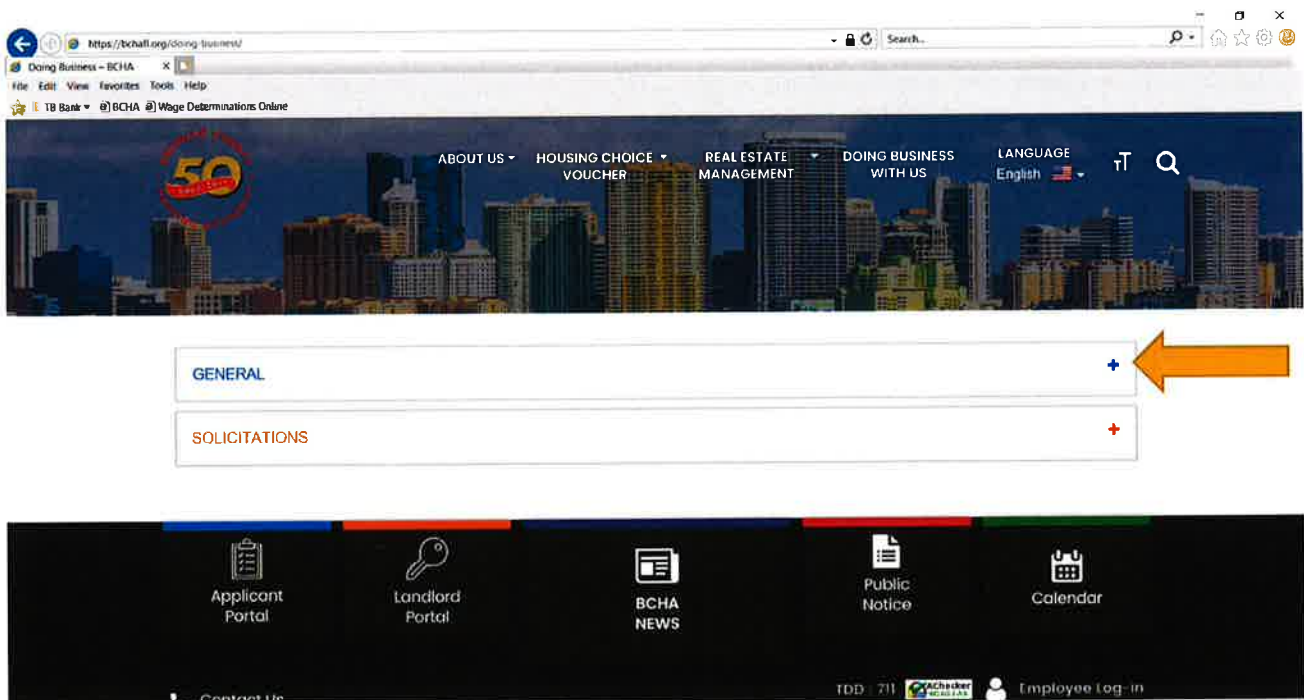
https://bchafl.org/doing-business/
Search...
Doing Business – BCHA
File Edit View Favorites Tools Help
TB Bank BCHA Wage Determinations Online

50

ABOUT US
HOUSING CHOICE VOUCHER
REAL ESTATE MANAGEMENT
DOING BUSINESS WITH US
LANGUAGE
English

GENERAL +

SOLICITATIONS +

Applicant Portal
Landlord Portal
BCHA NEWS
Public Notice
Calendar

Contact Us
TDD : 711
Employee Log-in